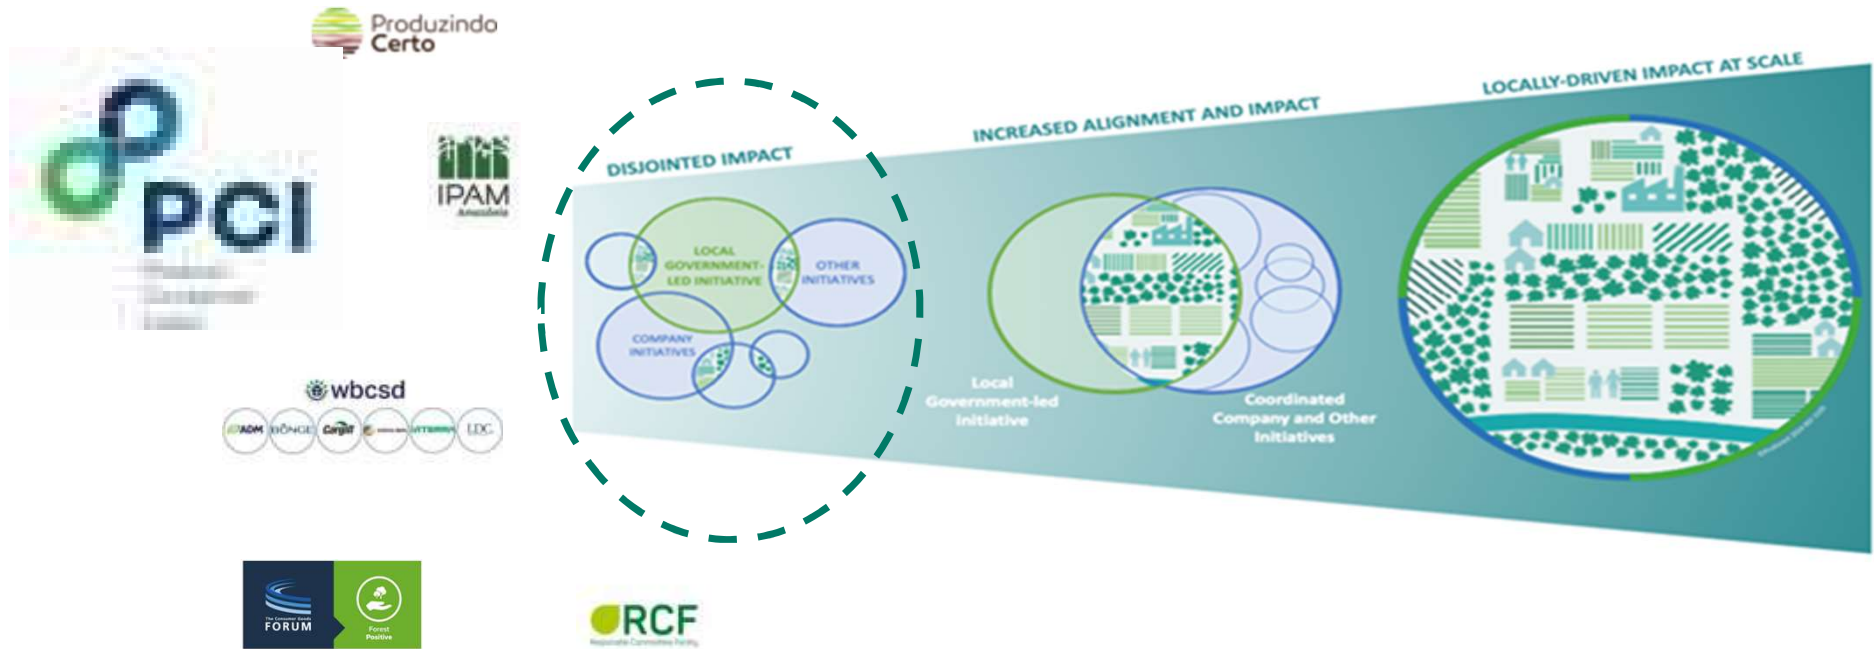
Produzindo Certo

PCI

IPAM Amazônia

wbcsd

ADM BUNGE Cargill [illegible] VITERRA LDC

The Consumer Goods FORUM

Forest Positive

RCF Responsible Commodities Facility

DISJOINTED IMPACT

LOCAL GOVERNMENT-LED INITIATIVE

OTHER INITIATIVES

COMPANY INITIATIVES

INCREASED ALIGNMENT AND IMPACT

Local Government-led Initiative

Coordinated Company and Other Initiatives

LOCALLY-DRIVEN IMPACT AT SCALE